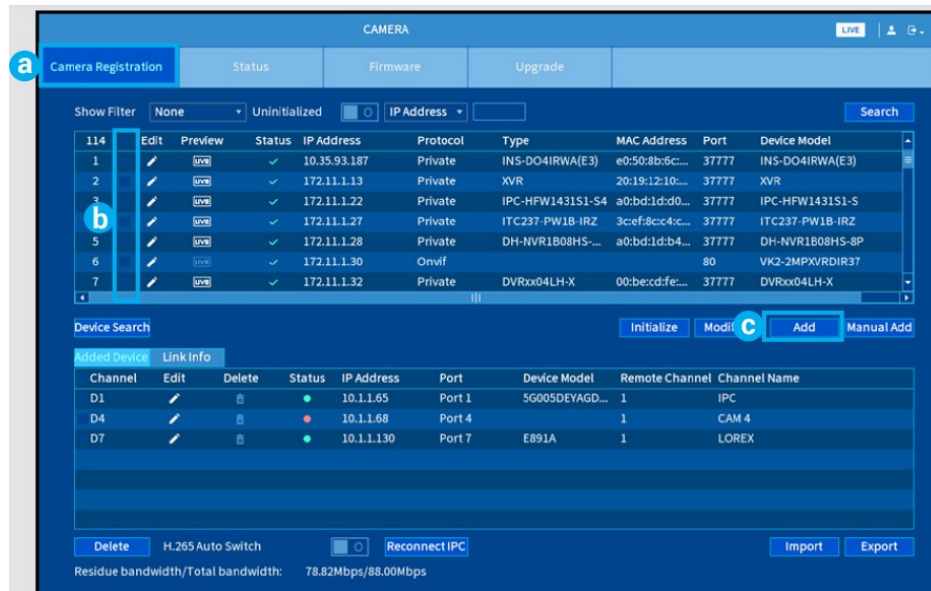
CAMERA

LIVE

a

Camera Registration | Status | Firmware | Upgrade

Show Filter None Uninitialized IP Address Search

| 114 | | Edit | Preview | Status | IP Address | Protocol | Type | MAC Address | Port | Device Model |
|---|---|---|---|---|---|---|---|---|---|---|
| 1 | | | LIVE | ✓ | 10.35.93.187 | Private | INS-DO4IRWA(E3) | e0:50:8b:6c:... | 37777 | INS-DO4IRWA(E3) |
| 2 | | | LIVE | ✓ | 172.11.1.13 | Private | XVR | 20:19:12:10:... | 37777 | XVR |
| 3 | | | LIVE | ✓ | 172.11.1.22 | Private | IPC-HFW1431S1-S4 | a0:bd:1d:d0... | 37777 | IPC-HFW1431S1-S |
| 4 | | | LIVE | ✓ | 172.11.1.27 | Private | ITC237-PW1B-IRZ | 3c:ef:8c:c4:c... | 37777 | ITC237-PW1B-IRZ |
| 5 | | | LIVE | ✓ | 172.11.1.28 | Private | DH-NVR1B08HS-... | a0:bd:1d:b4... | 37777 | DH-NVR1B08HS-8P |
| 6 | | | LIVE | ✓ | 172.11.1.30 | Onvif | | | 80 | VK2-2MPXVRDIR37 |
| 7 | | | LIVE | ✓ | 172.11.1.32 | Private | DVRxx04LH-X | 00:be:cd:fe:... | 37777 | DVRxx04LH-X |

b

Device Search

Initialize Modi c Add Manual Add

Added Device Link Info

| Channel | Edit | Delete | Status | IP Address | Port | Device Model | Remote Channel | Channel Name |
|---|---|---|---|---|---|---|---|---|
| D1 | | | ● | 10.1.1.65 | Port 1 | 5G005DEYAGD... | 1 | IPC |
| D4 | | | ● | 10.1.1.68 | Port 4 | | 1 | CAM 4 |
| D7 | | | ● | 10.1.1.130 | Port 7 | E891A | 1 | LOREX |

Delete H.265 Auto Switch Reconnect IPC Import Export

Residue bandwidth/Total bandwidth: 78.82Mbps/88.00Mbps